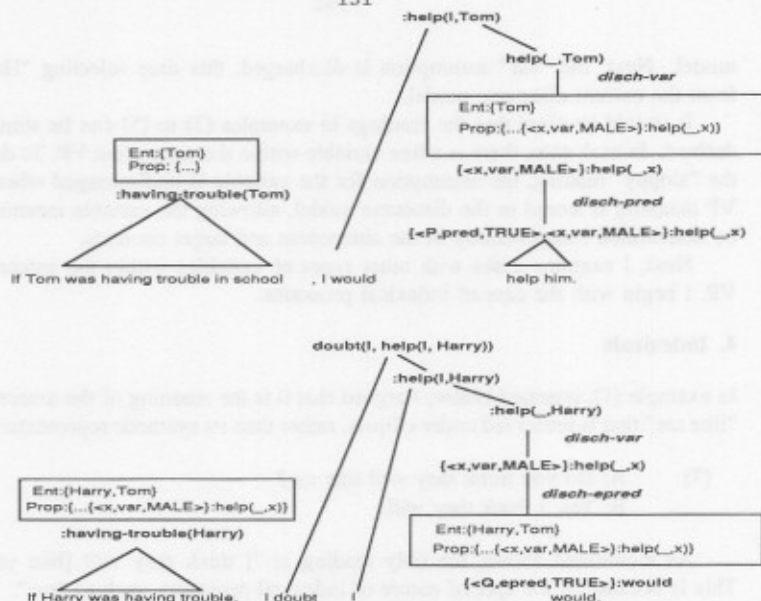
151

:help(I,Tom)

help(_,Tom)

disch-var

Ent:{Tom}
Prop:{...(<x,var,MALE>):help(_,x)}

Ent:{Tom}
Prop: {...}

:having-trouble(Tom)

{<x,var,MALE>}:help(_,x)

disch-pred

{<P,pred,TRUE>,<x,var,MALE>}:help(_,x)

If Tom was having trouble in school , I would help him.

4. Individuals

doubt(I, help(I, Harry))

:help(I,Harry)

:help(_,Harry)

disch-var

{<x,var,MALE>}:help(_,x)

disch-epred

Ent:{Harry,Tom}
Prop:{...(<x,var,MALE>):help(_,x)}

Ent:{Harry,Tom}
Prop:{...(<x,var,MALE>):help(_,x)}

:having-trouble(Harry)

{<Q,epred,TRUE>}:would

If Harry was having trouble, I doubt I would.